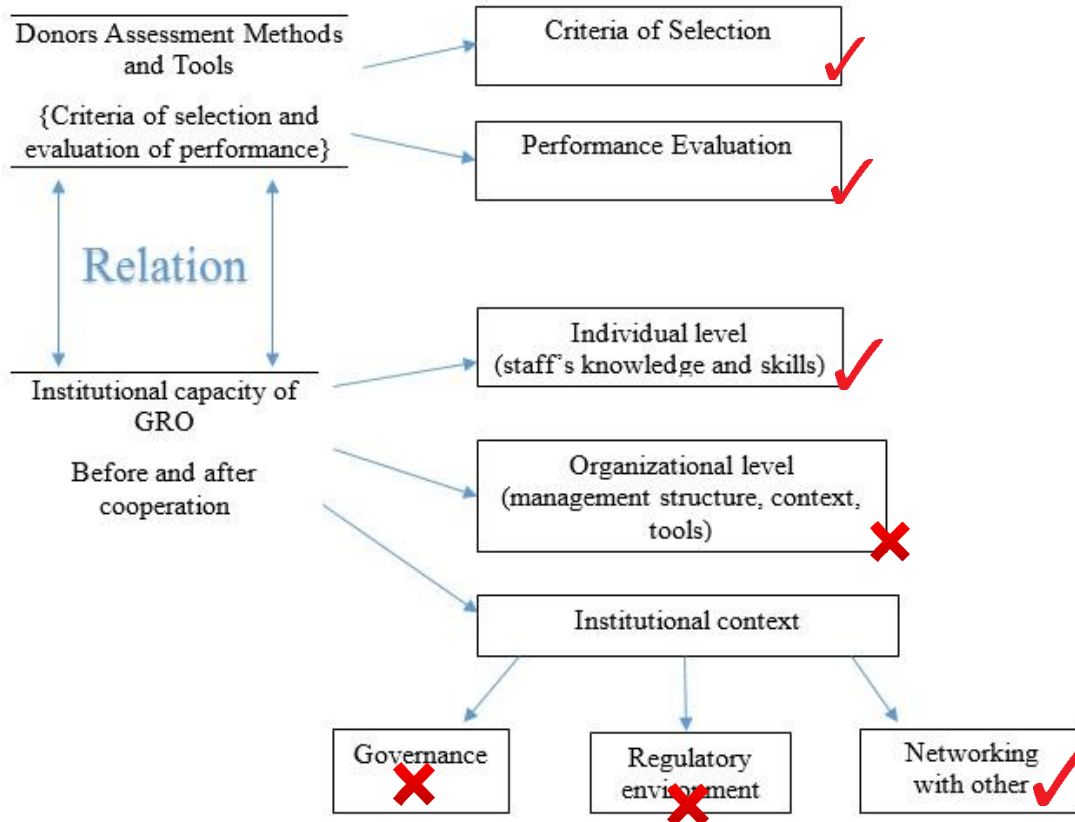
Donors Assessment Methods and Tools

{Criteria of selection and evaluation of performance}

Relation

Institutional capacity of GRO

Before and after cooperation

Criteria of Selection

Performance Evaluation

Individual level
(staff's knowledge and skills)

Organizational level
(management structure, context, tools)

Institutional context

Governance

Regulatory environment

Networking with other